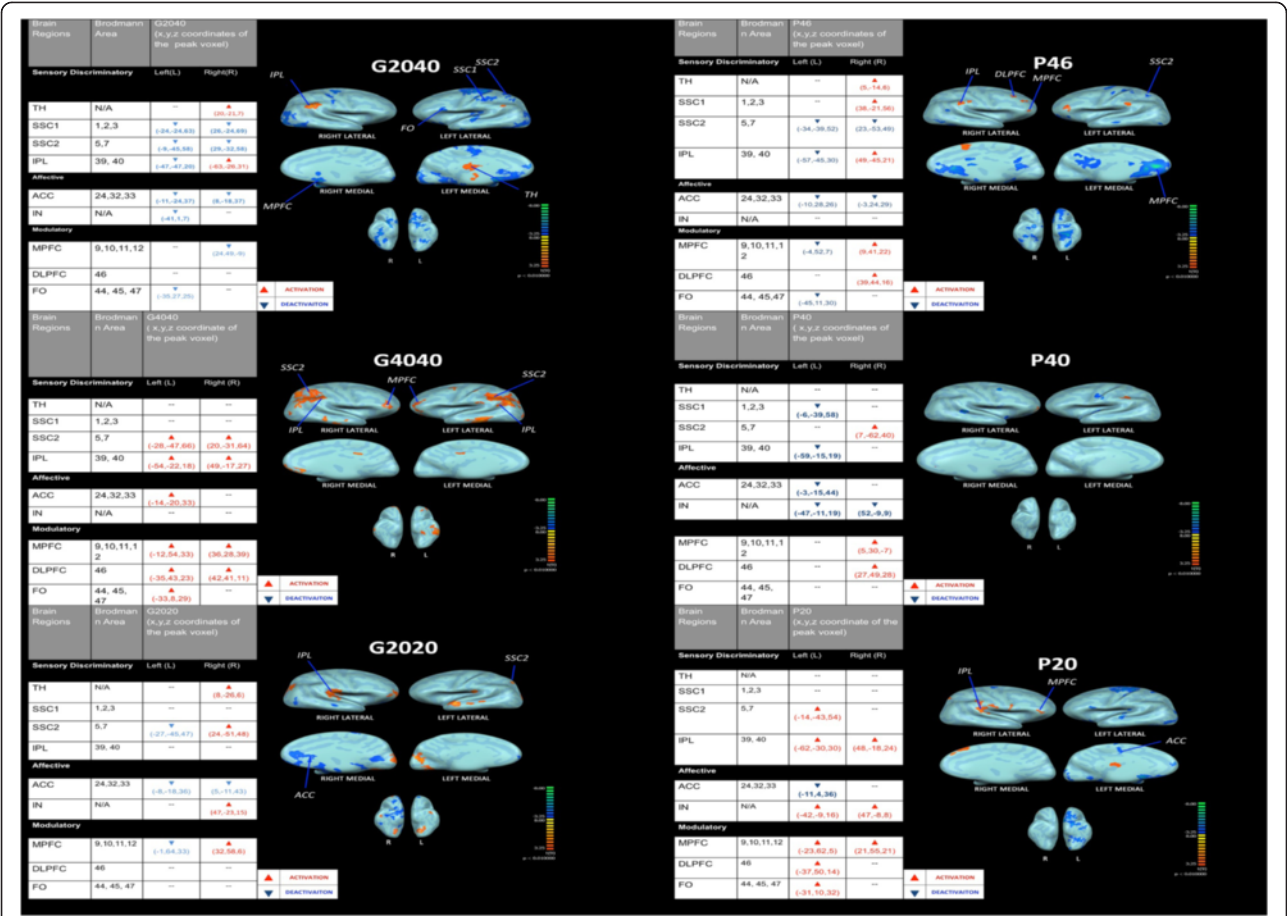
| Brain Regions | Brodmann Area | G2040 (x,y,z coordinates of the peak voxel) | |
|---|---|---|---|
| Sensory Discriminatory | | Left(L) | Right(R) |
| TH | N/A | --- | ▲ (20,-21,7) |
| SSC1 | 1,2,3 | ▼ (-24,-24,63) | ▼ (26,-24,69) |
| SSC2 | 5,7 | ▼ (-9,-45,58) | ▼ (25,-32,56) |
| IPL | 39, 40 | ▼ (-47,-47,26) | ▲ (-63,-26,31) |
| Affective | | | |
| ACC | 24,32,33 | ▼ (-11,-24,37) | ▼ (6,-18,37) |
| IN | N/A | ▼ (-41,1,7) | --- |
| Modulatory | | | |
| MPFC | 9,10,11,12 | --- | ▼ (24,49,-9) |
| DLPFC | 46 | --- | --- |
| FO | 44, 45, 47 | ▼ (-35,27,25) | --- |

G2040
IPL SSC1 SSC2 FO TH MPFC
RIGHT LATERAL LEFT LATERAL RIGHT MEDIAL LEFT MEDIAL
R L
▲ ACTIVATION
▼ DEACTIVAITON

| Brain Regions | Brodmann Area | G4040 ( x,y,z coordinate of the peak voxel) | |
|---|---|---|---|
| Sensory Discriminatory | | Left (L) | Right (R) |
| TH | N/A | --- | --- |
| SSC1 | 1,2,3 | --- | --- |
| SSC2 | 5,7 | ▲ (-28,-47,66) | ▲ (20,-31,64) |
| IPL | 39, 40 | ▲ (-54,-22,18) | ▲ (49,-17,27) |
| Affective | | | |
| ACC | 24,32,33 | ▲ (-14,-20,33) | --- |
| IN | N/A | --- | --- |
| Modulatory | | | |
| MPFC | 9,10,11,12 | ▲ (-12,54,33) | ▲ (36,28,39) |
| DLPFC | 46 | ▲ (-35,43,23) | ▲ (42,41,11) |
| FO | 44, 45, 47 | ▲ (-33,8,29) | --- |

G4040
SSC2 MPFC SSC2 IPL IPL
RIGHT LATERAL LEFT LATERAL RIGHT MEDIAL LEFT MEDIAL
R L
▲ ACTIVATION
▼ DEACTIVAITON

| Brain Regions | Brodmann Area | G2020 (x,y,z coordinates of the peak voxel) | |
|---|---|---|---|
| Sensory Discriminatory | | Left (L) | Right (R) |
| TH | N/A | --- | ▲ (8,-26,6) |
| SSC1 | 1,2,3 | --- | --- |
| SSC2 | 5,7 | ▼ (-27,-45,47) | ▲ (24,-51,48) |
| IPL | 39, 40 | --- | --- |
| Affective | | | |
| ACC | 24,32,33 | ▼ (-8,-18,36) | ▼ (5,-11,43) |
| IN | N/A | --- | ▲ (47,-23,15) |
| Modulatory | | | |
| MPFC | 9,10,11,12 | ▼ (-1,64,33) | ▲ (32,58,6) |
| DLPFC | 46 | --- | --- |
| FO | 44, 45, 47 | --- | --- |

G2020
IPL SSC2 ACC
RIGHT LATERAL
R L
▲ ACTIVATION
▼ DEACTIVAITON

| Brain Regions | Brodmann Area | P46 (x,y,z coordinates of the peak voxel) | |
|---|---|---|---|
| Sensory Discriminatory | | Left (L) | Right (R) |
| TH | N/A | --- | ▲ (5,-14,6) |
| SSC1 | 1,2,3 | --- | ▲ (36,-21,56) |
| SSC2 | 5,7 | ▼ (-34,-39,52) | ▼ (23,-53,49) |
| IPL | 39, 40 | ▼ (-57,-45,30) | ▲ (49,-45,21) |
| Affective | | | |
| ACC | 24,32,33 | ▼ (-10,26,26) | ▼ (-3,24,29) |
| IN | N/A | --- | --- |
| Modulatory | | | |
| MPFC | 9,10,11,12 | ▼ (-4,52,7) | ▲ (9,41,22) |
| DLPFC | 46 | --- | ▲ (39,44,16) |
| FO | 44, 45,47 | ▼ (-45,11,30) | --- |

P46
IPL DLPFC MPFC SSC2 MPFC
RIGHT LATERAL LEFT LATERAL
R L
▲ ACTIVATION
▼ DEACTIVAITON

| Brain Regions | Brodmann Area | P40 ( x,y,z coordinates of the peak voxel) | |
|---|---|---|---|
| Sensory Discriminatory | | Left (L) | Right (R) |
| TH | N/A | --- | --- |
| SSC1 | 1,2,3 | ▼ (-6,-39,58) | --- |
| SSC2 | 5,7 | --- | ▲ (7,-62,40) |
| IPL | 39, 40 | ▼ (-59,-15,19) | --- |
| Affective | | | |
| ACC | 24,32,33 | ▼ (-3,-15,44) | --- |
| IN | N/A | ▼ (-47,-11,19) | ▼ (52,-9,9) |
| MPFC | 9,10,11,12 | --- | ▲ (5,30,-7) |
| DLPFC | 46 | --- | ▲ (27,49,28) |
| FO | 44, 45, 47 | --- | --- |

P40
▲ ACTIVATION
▼ DEACTIVAITON

| Brain Regions | Brodmann Area | P20 (x,y,z coordinates of the peak voxel) | |
|---|---|---|---|
| Sensory Discriminatory | | Left (L) | Right (R) |
| TH | N/A | --- | --- |
| SSC1 | 1,2,3 | --- | --- |
| SSC2 | 5,7 | ▲ (-14,-43,54) | --- |
| IPL | 39, 40 | ▲ (-62,-30,30) | ▲ (48,-18,24) |
| Affective | | | |
| ACC | 24,32,33 | ▼ (-11,4,36) | --- |
| IN | N/A | ▲ (-42,-9,16) | ▲ (47,-8,8) |
| Modulatory | | | |
| MPFC | 9,10,11,12 | ▲ (-23,62,5) | ▲ (21,55,21) |
| DLPFC | 46 | ▲ (-37,50,14) | --- |
| FO | 44, 45, 47 | ▲ (-31,10,32) | --- |

P20
IPL MPFC ACC
RIGHT LATERAL LEFT LATERAL RIGHT MEDIAL LEFT MEDIAL
R L
▲ ACTIVATION
▼ DEACTIVAITON